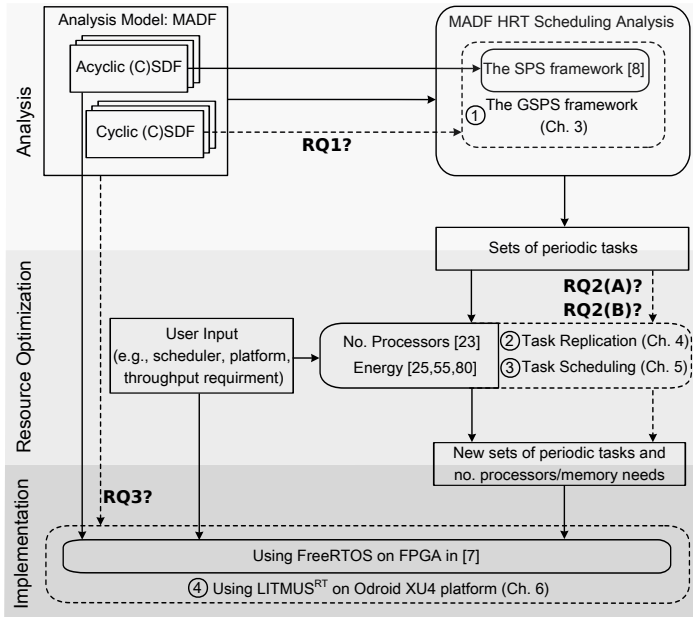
Analysis

Analysis Model: MADF

Acyclic (C)SDF

Cyclic (C)SDF

MADF HRT Scheduling Analysis

The SPS framework [8]

① The GSPS framework (Ch. 3)

RQ1?

Sets of periodic tasks

Resource Optimization

RQ2(A)?

RQ2(B)?

User Input (e.g., scheduler, platform, throughput requirment)

No. Processors [23]

Energy [25,55,80]

② Task Replication (Ch. 4)

③ Task Scheduling (Ch. 5)

New sets of periodic tasks and no. processors/memory needs

Implementation

RQ3?

Using FreeRTOS on FPGA in [7]

④ Using LITMUS$^{RT}$ on Odroid XU4 platform (Ch. 6)